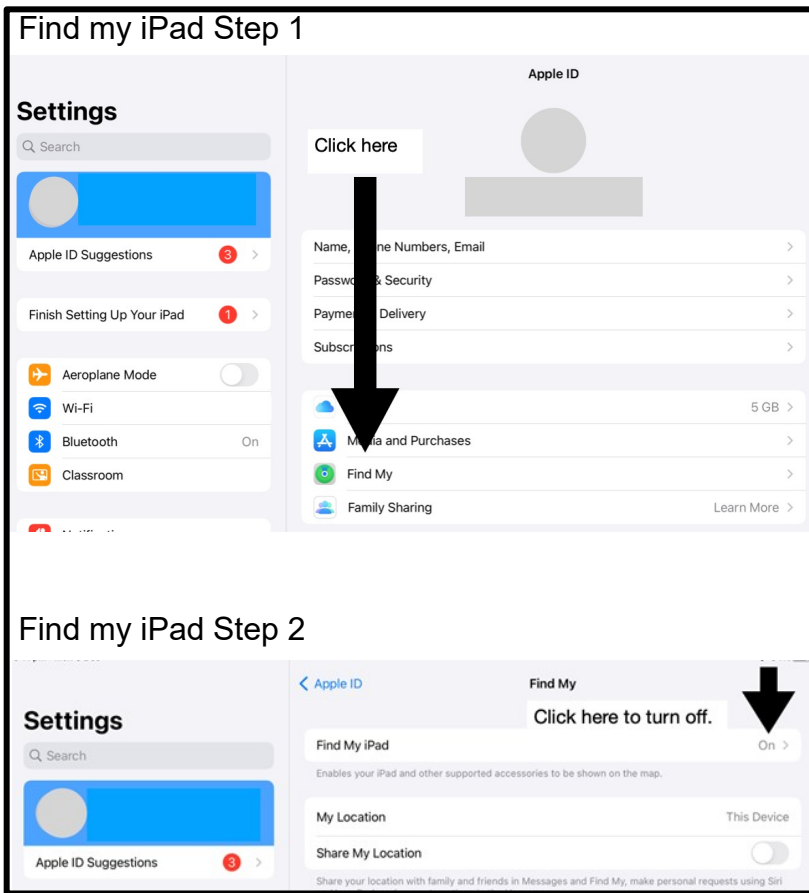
Find my iPad Step 1

Settings

Search

Apple ID Suggestions 3

Finish Setting Up Your iPad 1

Aeroplane Mode

Wi-Fi

Bluetooth On

Classroom

Apple ID

Click here

Name, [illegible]ne Numbers, Email

Passwo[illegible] & Security

Payme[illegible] Delivery

Subscr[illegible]ons

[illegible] 5 GB

M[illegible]a and Purchases

Find My

Family Sharing Learn More

Find my iPad Step 2

Apple ID

Find My

Settings

Search

Apple ID Suggestions 3

Click here to turn off.

Find My iPad On

Enables your iPad and other supported accessories to be shown on the map.

My Location This Device

Share My Location

Share your location with family and friends in Messages and Find My, make personal requests using Siri